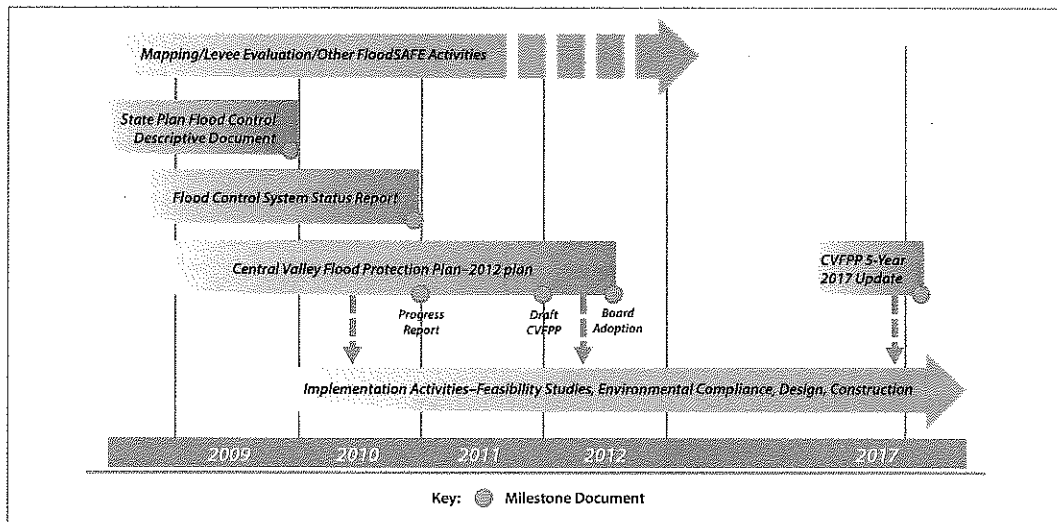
Mapping/Levee Evaluation/Other FloodSAFE Activities

State Plan Flood Control Descriptive Document

Flood Control System Status Report

Central Valley Flood Protection Plan–2012 plan

Progress Report

Draft CVFPP

Board Adoption

CVFPP 5-Year 2017 Update

Implementation Activities–Feasibility Studies, Environmental Compliance, Design, Construction

2009

2010

2011

2012

2017

Key: Milestone Document